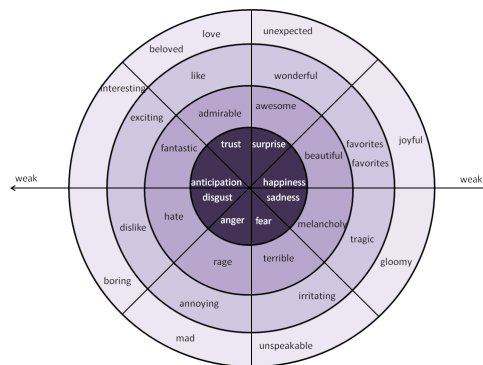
love
unexpected
beloved
like
wonderful
interesting
admirable
awesome
joyful
exciting
trust
surprise
favorites
favorites
beautiful
fantastic
weak
anticipation
happiness
weak
disgust
sadness
anger
fear
melancholy
hate
dislike
tragic
rage
terrible
gloomy
boring
annoying
irritating
mad
unspeakable